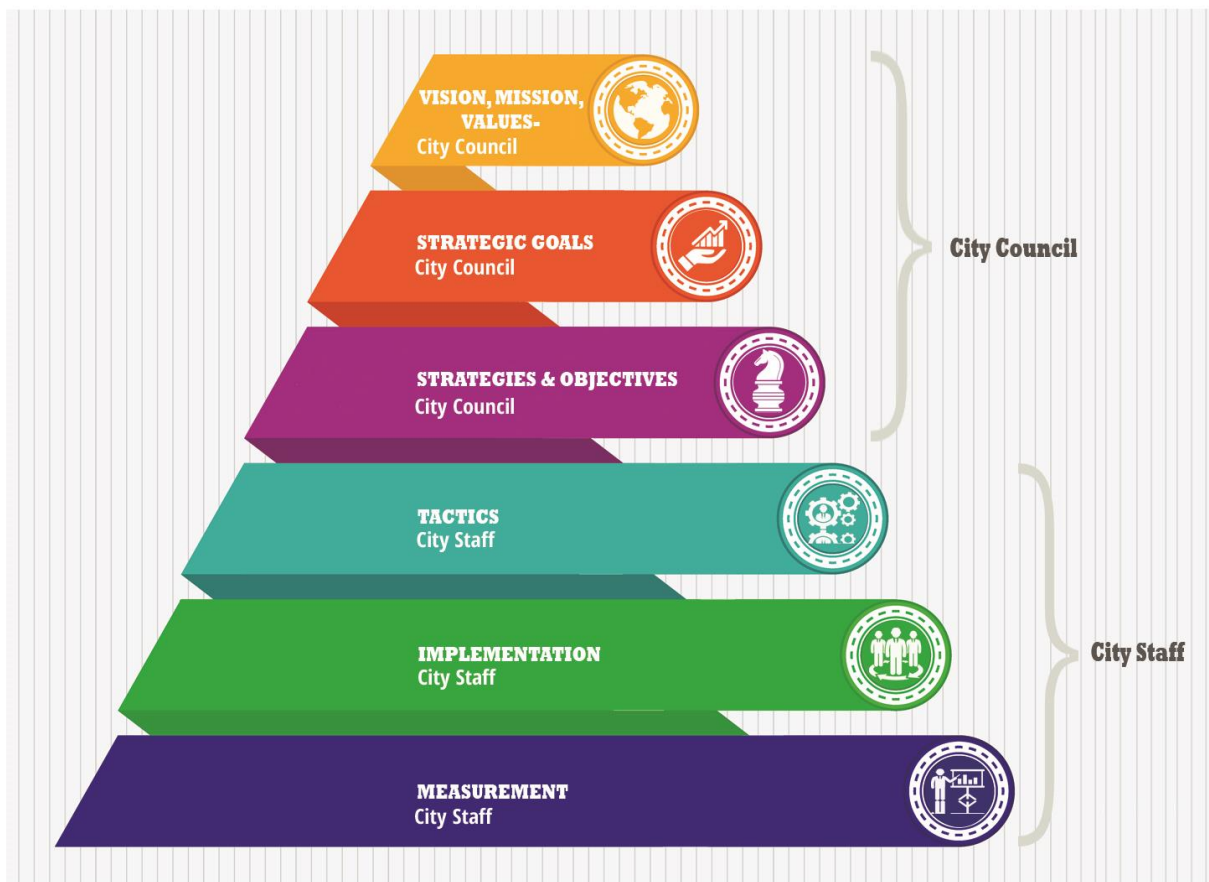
VISION, MISSION, VALUES-
City Council

STRATEGIC GOALS
City Council

STRATEGIES & OBJECTIVES
City Council

TACTICS
City Staff

IMPLEMENTATION
City Staff

MEASUREMENT
City Staff

City Council

City Staff